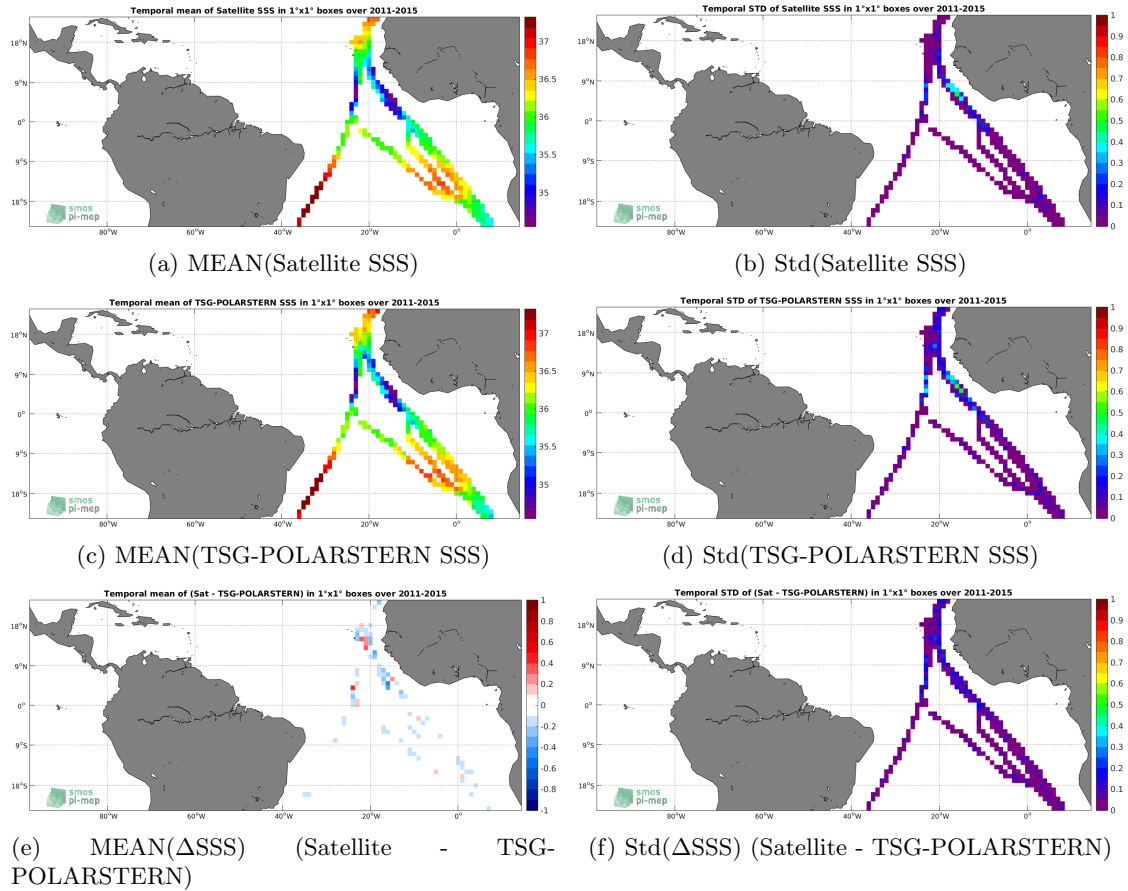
Temporal mean of Satellite SSS in 1°x1° boxes over 2011-2015

18°N
9°N
0°
9°S
18°S
80°W 60°W 40°W 20°W 0°
37
36.5
36
35.5
35
smos pi-mep

(a) MEAN(Satellite SSS)

Temporal STD of Satellite SSS in 1°x1° boxes over 2011-2015

18°N
9°N
0°
9°S
18°S
80°W 60°W 40°W 20°W 0°
1
0.9
0.8
0.7
0.6
0.5
0.4
0.3
0.2
0.1
0
smos pi-mep

(b) Std(Satellite SSS)

Temporal mean of TSG-POLARSTERN SSS in 1°x1° boxes over 2011-2015

18°N
9°N
0°
9°S
18°S
80°W 60°W 40°W 20°W 0°
37
36.5
36
35.5
35
smos pi-mep

(c) MEAN(TSG-POLARSTERN SSS)

Temporal STD of TSG-POLARSTERN SSS in 1°x1° boxes over 2011-2015

18°N
9°N
0°
9°S
18°S
80°W 60°W 40°W 20°W 0°
1
0.9
0.8
0.7
0.6
0.5
0.4
0.3
0.2
0.1
0
smos pi-mep

(d) Std(TSG-POLARSTERN SSS)

Temporal mean of (Sat - TSG-POLARSTERN) in 1°x1° boxes over 2011-2015

18°N
9°N
0°
9°S
18°S
80°W 60°W 40°W 20°W 0°
1
0.8
0.6
0.4
0.2
0
-0.2
-0.4
-0.6
-0.8
-1
smos pi-mep

(e) MEAN(ΔSSS) (Satellite - TSG-POLARSTERN)

Temporal STD of (Sat - TSG-POLARSTERN) in 1°x1° boxes over 2011-2015

18°N
9°N
0°
9°S
18°S
80°W 60°W 40°W 20°W 0°
1
0.9
0.8
0.7
0.6
0.5
0.4
0.3
0.2
0.1
0
smos pi-mep

(f) Std(ΔSSS) (Satellite - TSG-POLARSTERN)